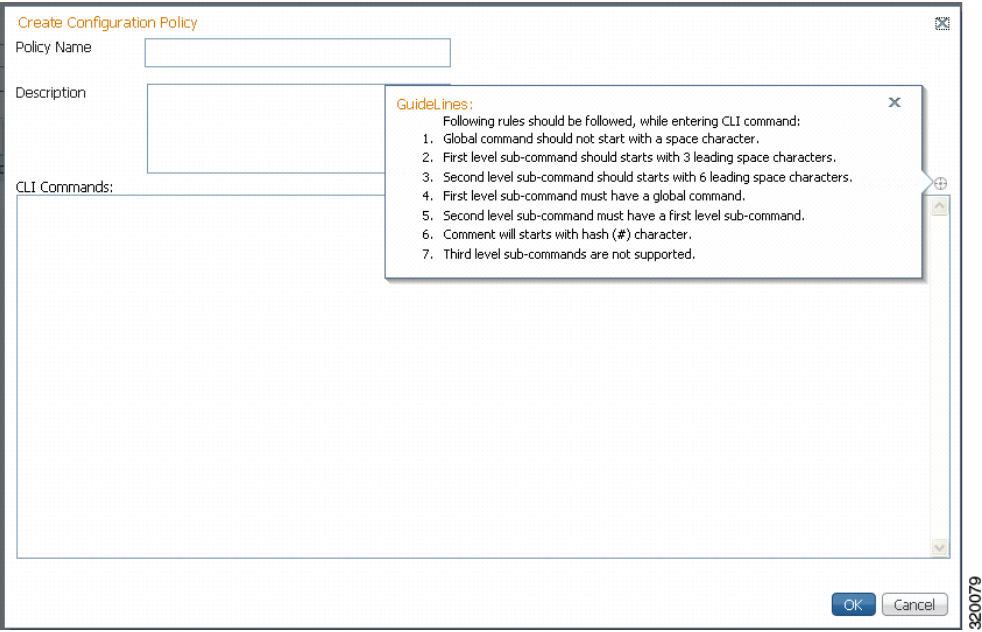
Create Configuration Policy

Policy Name

Description

CLI Commands:

GuideLines:

Following rules should be followed, while entering CLI command:

1. Global command should not start with a space character.
2. First level sub-command should starts with 3 leading space characters.
3. Second level sub-command should starts with 6 leading space characters.
4. First level sub-command must have a global command.
5. Second level sub-command must have a first level sub-command.
6. Comment will starts with hash (#) character.
7. Third level sub-commands are not supported.

OK Cancel

320079